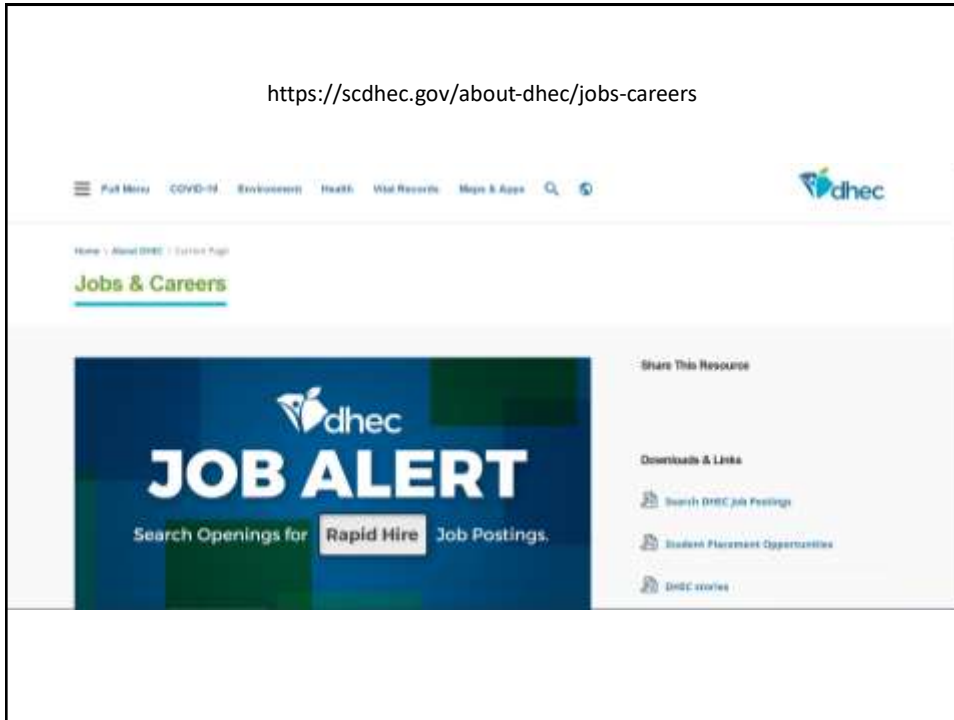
https://scdhec.gov/about-dhec/jobs-careers

Full Menu COVID-19 Environment Health Vital Records Maps & Apps

dhec

Home \ About DHEC \ Current Page

Jobs & Careers

dhec

JOB ALERT

Search Openings for Rapid Hire Job Postings.

Share This Resource

Downloads & Links

Search DHEC Job Postings

Student Placement Opportunities

DHEC stories